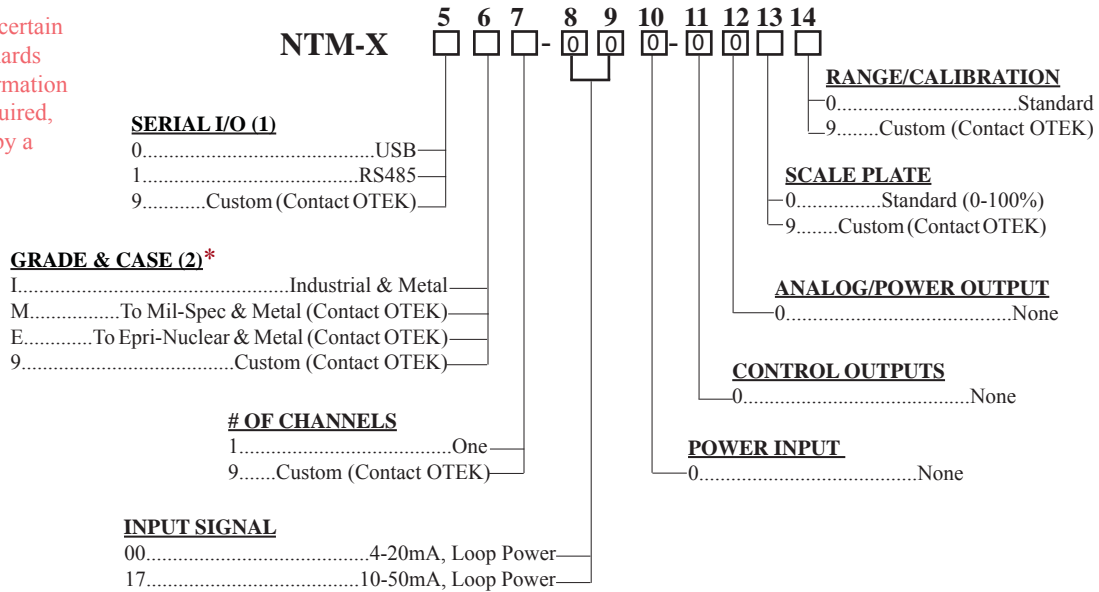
certain
ards
rmation
uired,
by a

NTM-X 5 6 7 - 8 0 9 0 10 0 - 11 0 12 0 13 14

SERIAL I/O (1)
0...........................................USB
1........................................RS485
9...........Custom (Contact OTEK)

GRADE & CASE (2)*
I...................................................Industrial & Metal
M.................To Mil-Spec & Metal (Contact OTEK)
E.............To Epri-Nuclear & Metal (Contact OTEK)
9.......................................Custom (Contact OTEK)

# OF CHANNELS
1.........................................One
9.......Custom (Contact OTEK)

INPUT SIGNAL
00...................................4-20mA, Loop Power
17...................................10-50mA, Loop Power

RANGE/CALIBRATION
0.................................Standard
9........Custom (Contact OTEK)

SCALE PLATE
0...............Standard (0-100%)
9........Custom (Contact OTEK)

ANALOG/POWER OUTPUT
0..........................................None

CONTROL OUTPUTS
0..........................................None

POWER INPUT
0.........................................None